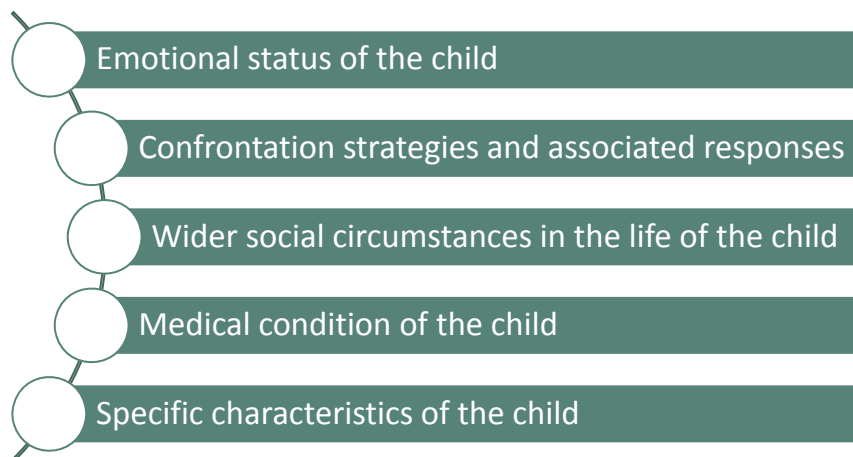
Emotional status of the child

Confrontation strategies and associated responses

Wider social circumstances in the life of the child

Medical condition of the child

Specific characteristics of the child